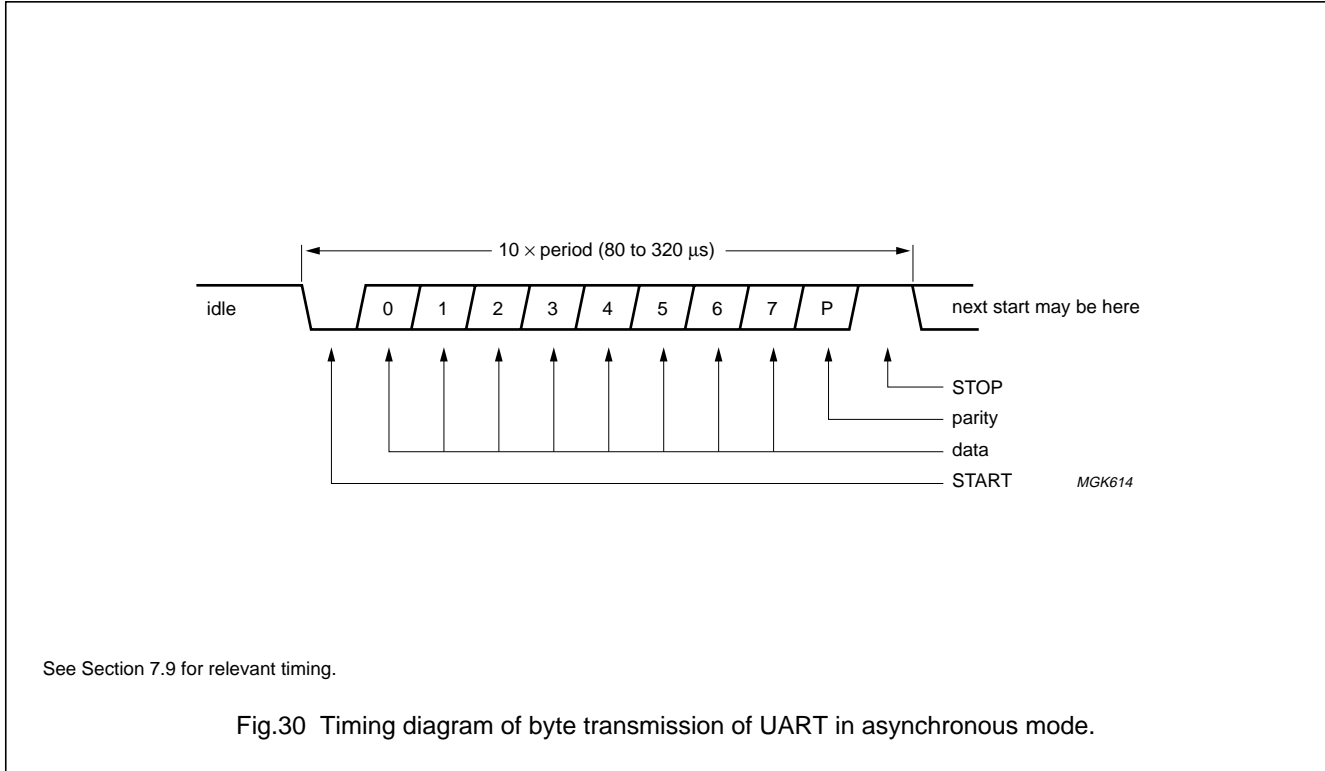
$10 \times$ period (80 to 320 $\mu$s)

idle

0 1 2 3 4 5 6 7 P

next start may be here

STOP
parity
data
START

MGK614

See Section 7.9 for relevant timing.

Fig.30 Timing diagram of byte transmission of UART in asynchronous mode.